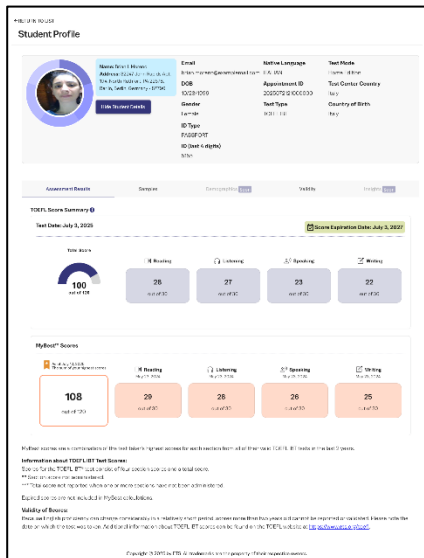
← RETURN TO USER

Student Profile

Name: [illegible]
Address: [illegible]
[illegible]

Hide Student Details

Email
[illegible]

DOB
10/28/1999

Gender
Female

ID Type
PASSPORT

ID (last 4 digits)
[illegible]

Native Language
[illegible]

Appointment ID
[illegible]

Test Type
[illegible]

Test Mode
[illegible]

Test Center Country
Italy

Country of Birth
Italy

Assessment Results | Samples | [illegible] | Validity | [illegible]

TOEFL Score Summary

Test Date: July 3, 2025

Score Expiration Date: July 3, 2027

Total Score

100
out of 120

Reading
26
out of 30

Listening
27
out of 30

Speaking
23
out of 30

Writing
22
out of 30

MyBest™ Scores

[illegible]

108
out of 120

Reading
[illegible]
29
out of 30

Listening
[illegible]
28
out of 30

Speaking
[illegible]
26
out of 30

Writing
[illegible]
25
out of 30

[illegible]

Information about TOEFL iBT Test Scores:
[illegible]

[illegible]

Validity of Scores
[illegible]

Copyright © 2025 by ETS. All trademarks are the property of their respective owners.